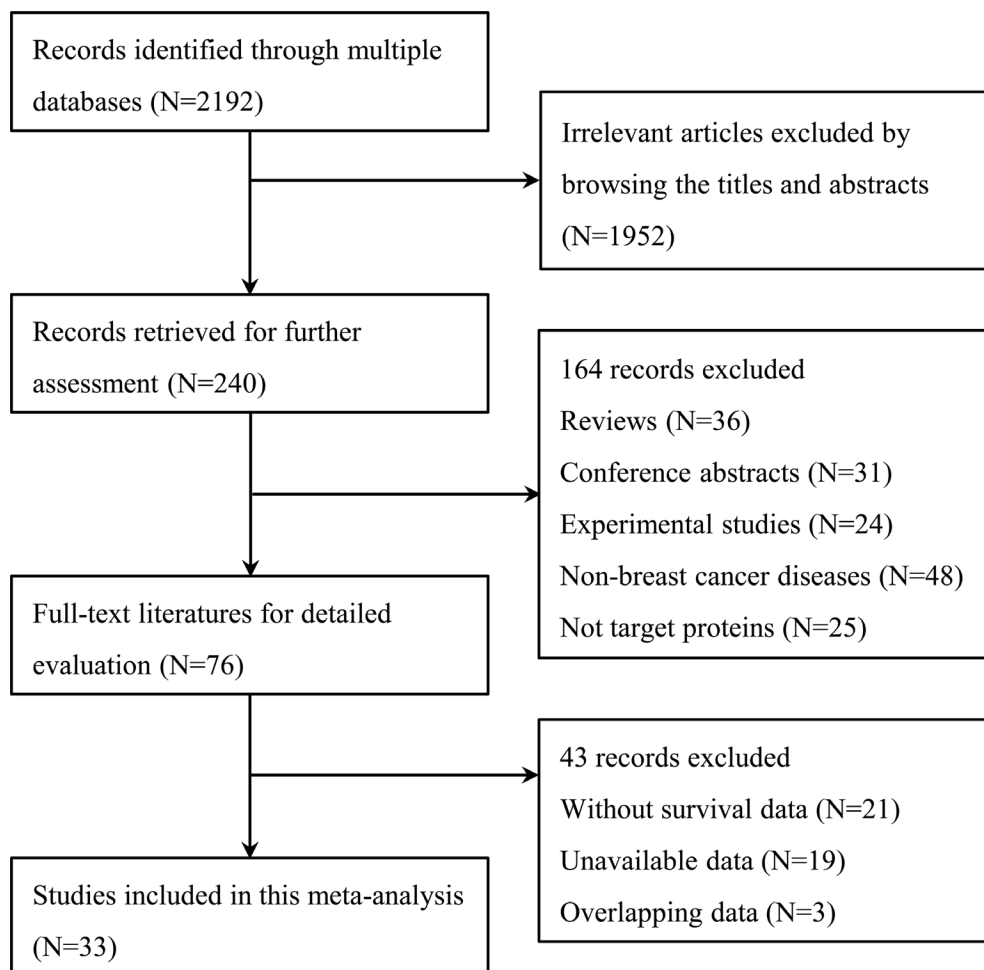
Records identified through multiple databases (N=2192)

Irrelevant articles excluded by browsing the titles and abstracts (N=1952)

Records retrieved for further assessment (N=240)

164 records excluded
Reviews (N=36)
Conference abstracts (N=31)
Experimental studies (N=24)
Non-breast cancer diseases (N=48)
Not target proteins (N=25)

Full-text literatures for detailed evaluation (N=76)

43 records excluded
Without survival data (N=21)
Unavailable data (N=19)
Overlapping data (N=3)

Studies included in this meta-analysis (N=33)